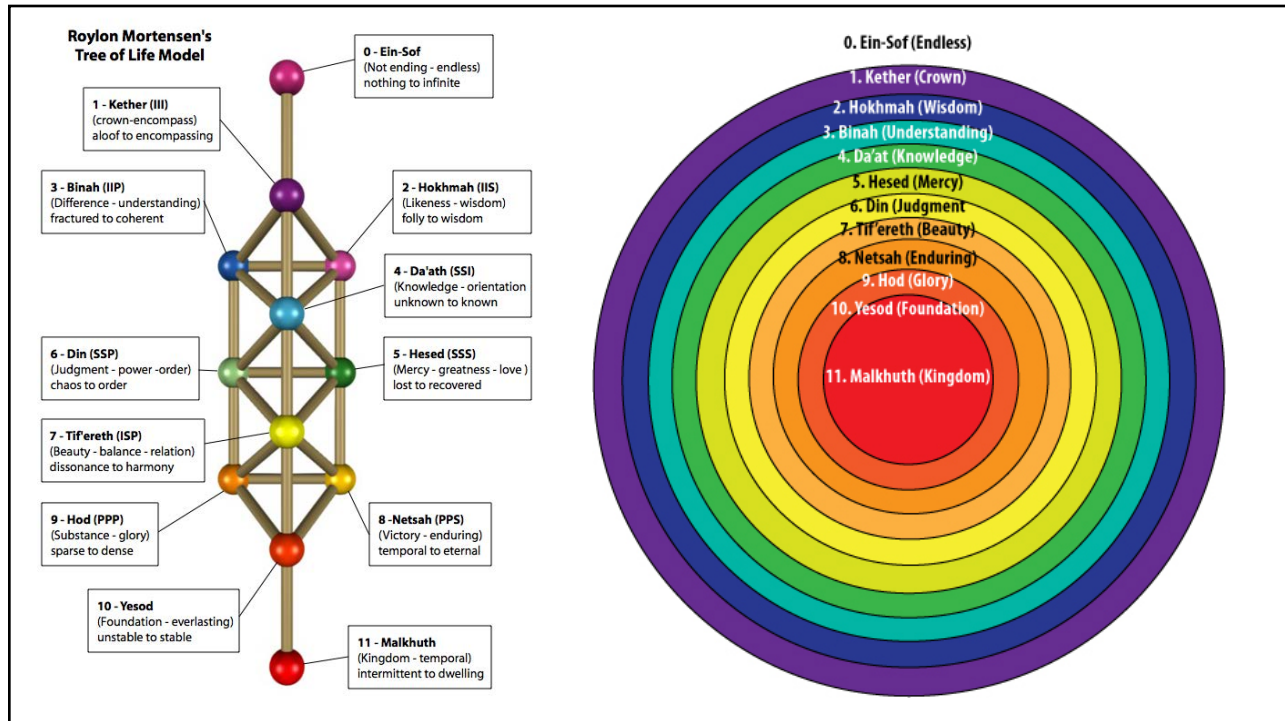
Roylon Mortensen's Tree of Life Model

0 - Ein-Sof
(Not ending - endless)
nothing to infinite

1 - Kether (III)
(crown-encompass)
aloof to encompassing

3 - Binah (IIP)
(Difference - understanding)
fractured to coherent

2 - Hokhmah (IIS)
(Likeness - wisdom)
folly to wisdom

4 - Da'ath (SSI)
(Knowledge - orientation
unknown to known

6 - Din (SSP)
(Judgment - power -order)
chaos to order

5 - Hesed (SSS)
(Mercy - greatness - love )
lost to recovered

7 - Tif'ereth (ISP)
(Beauty - balance - relation)
dissonance to harmony

9 - Hod (PPP)
(Substance - glory)
sparse to dense

8 -Netsah (PPS)
(Victory - enduring)
temporal to eternal

10 - Yesod
(Foundation - everlasting)
unstable to stable

11 - Malkhuth
(Kingdom - temporal)
intermittent to dwelling

0. Ein-Sof (Endless)
1. Kether (Crown)
2. Hokhmah (Wisdom)
3. Binah (Understanding)
4. Da'at (Knowledge)
5. Hesed (Mercy)
6. Din (Judgment
7. Tif'ereth (Beauty)
8. Netsah (Enduring)
9. Hod (Glory)
10. Yesod (Foundation)
11. Malkhuth (Kingdom)